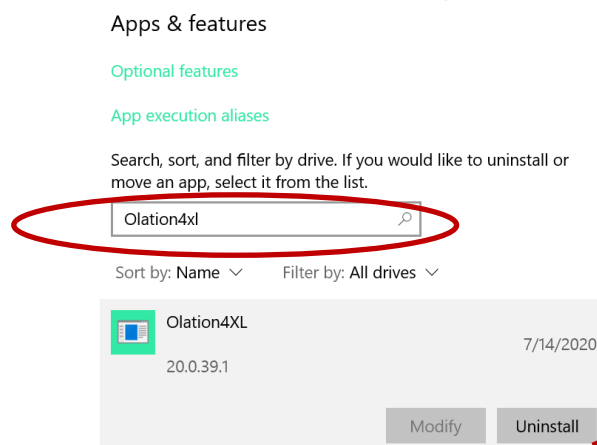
Apps & features

Optional features

App execution aliases

Search, sort, and filter by drive. If you would like to uninstall or move an app, select it from the list.

Olation4xl

Sort by: Name

Filter by: All drives

Olation4XL

20.0.39.1

7/14/2020

Modify

Uninstall